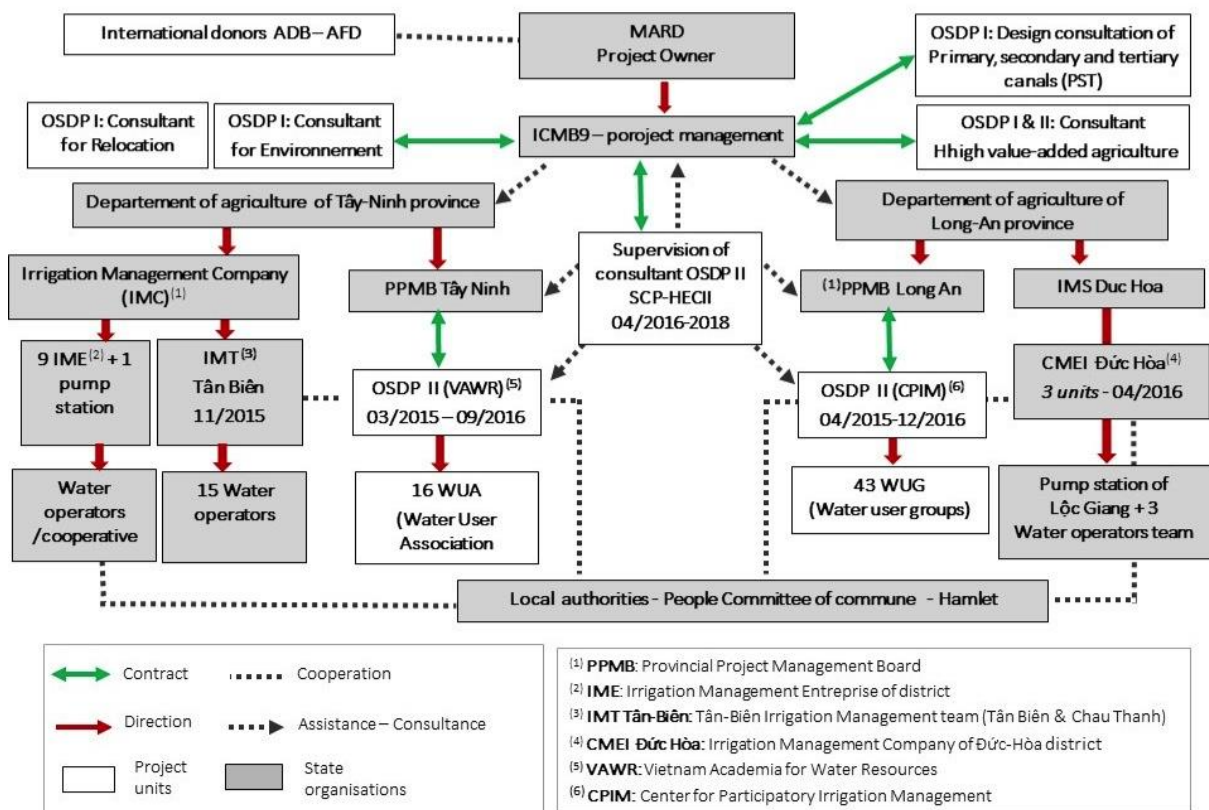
International donors ADB – AFD

MARD
Project Owner

OSDP I: Design consultation of Primary, secondary and tertiary canals (PST)

OSDP I: Consultant for Relocation

OSDP I: Consultant for Environnement

ICMB9 – poroject management

OSDP I & II: Consultant Hhigh value-added agriculture

Departement of agriculture of Tây-Ninh province

Departement of agriculture of Long-An province

Irrigation Management Company (IMC)$^{(1)}$

PPMB Tây Ninh

Supervision of consultant OSDP II SCP-HECII 04/2016-2018

$^{(1)}$PPMB Long An

IMS Duc Hoa

9 IME$^{(2)}$ + 1 pump station

IMT$^{(3)}$ Tân Biên 11/2015

OSDP II (VAWR)$^{(5)}$ 03/2015 – 09/2016

OSDP II (CPIM)$^{(6)}$ 04/2015-12/2016

CMEI Đức Hòa$^{(4)}$ 3 units - 04/2016

Water operators /cooperative

15 Water operators

16 WUA (Water User Association

43 WUG (Water user groups)

Pump station of Lộc Giang + 3 Water operators team

Local authorities - People Committee of commune - Hamlet

Contract
Cooperation
Direction
Assistance – Consultance
Project units
State organisations

$^{(1)}$ PPMB: Provincial Project Management Board
$^{(2)}$ IME: Irrigation Management Entreprise of district
$^{(3)}$ IMT Tân-Biên: Tân-Biên Irrigation Management team (Tân Biên & Chau Thanh)
$^{(4)}$ CMEI Đức Hòa: Irrigation Management Company of Đức-Hòa district
$^{(5)}$ VAWR: Vietnam Academia for Water Resources
$^{(6)}$ CPIM: Center for Participatory Irrigation Management